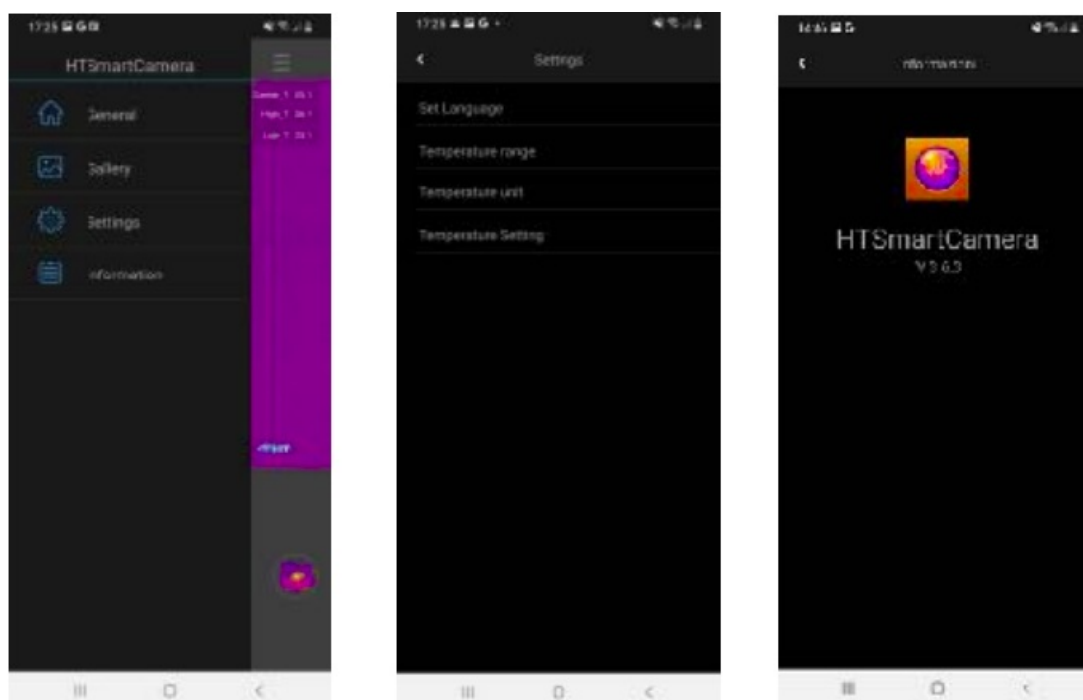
17:23

HTSmartCamera

General

Gallery

Settings

Information

Center_T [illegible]
High_T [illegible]
Low_T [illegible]

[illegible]

17:23

Settings

Set Language

Temperature range

Temperature unit

Temperature Setting

14:45

Information

HTSmartCamera
V3.6.3